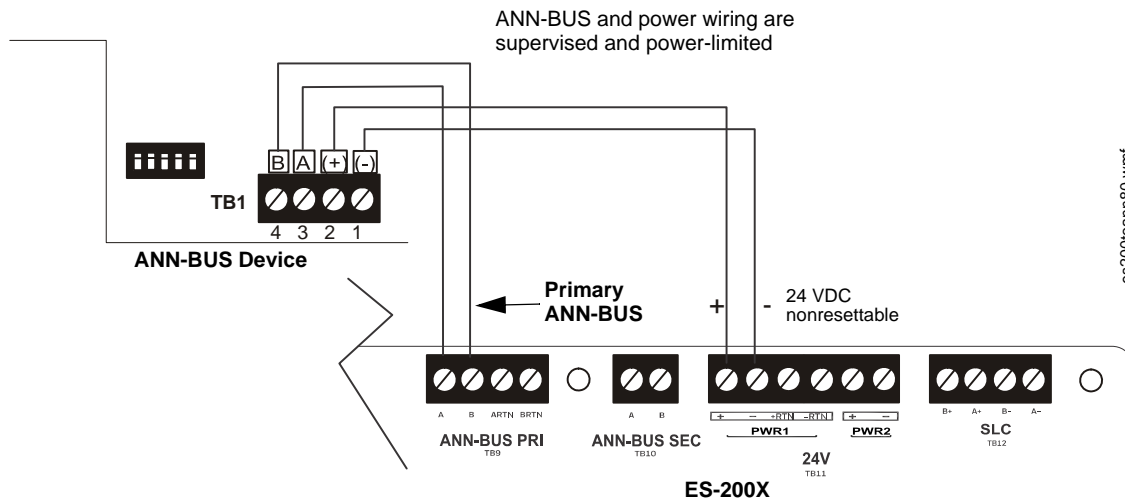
ANN-BUS and power wiring are supervised and power-limited

B A (+) (-)

TB1

4 3 2 1

ANN-BUS Device

Primary ANN-BUS

+ - 24 VDC nonresettable

A B ARTN BRTN

ANN-BUS PRI
TB9

A B

ANN-BUS SEC
TB10

+ – +RTN –RTN

PWR1

+ –

PWR2

24V
TB11

B+ A+ B- A–

SLC
TB12

ES-200X

es200xann80.wmf